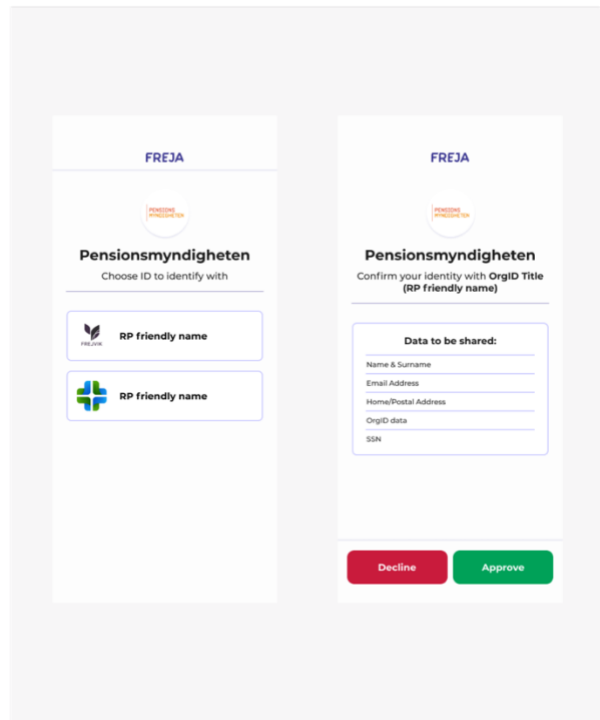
FREJA

PENSIONS MYNDIGHETEN

Pensionsmyndigheten

Choose ID to identify with

FREJA eID

RP friendly name

RP friendly name

FREJA

PENSIONS MYNDIGHETEN

Pensionsmyndigheten

Confirm your identity with OrgID Title (RP friendly name)

Data to be shared:

Name & Surname

Email Address

Home/Postal Address

OrgID data

SSN

Decline

Approve